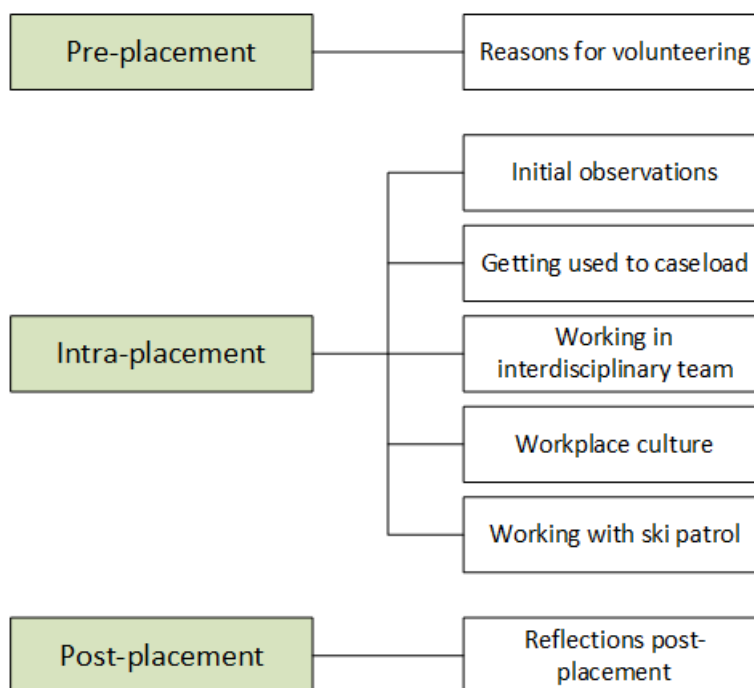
Pre-placement

Reasons for volunteering

Initial observations

Getting used to caseload

Intra-placement

Working in interdisciplinary team

Workplace culture

Working with ski patrol

Post-placement

Reflections post-placement